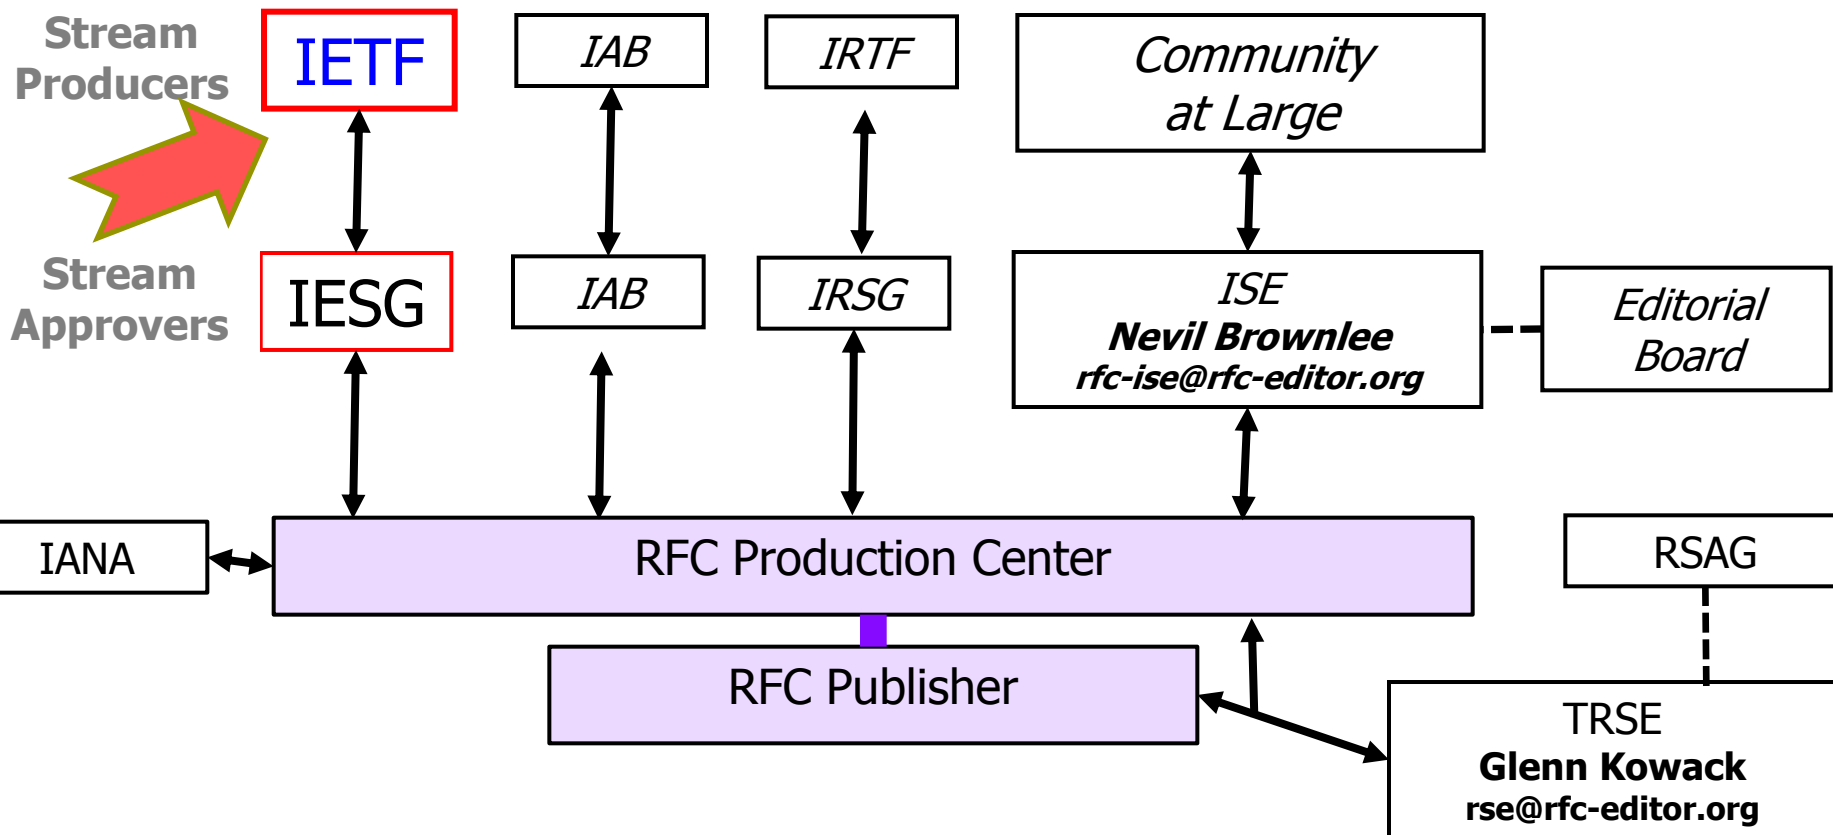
Stream Producers

IETF

IAB

IRTF

Community at Large

Stream Approvers

IESG

IAB

IRSG

ISE
Nevil Brownlee
rfc-ise@rfc-editor.org

Editorial Board

IANA

RFC Production Center

RSAG

RFC Publisher

TRSE
Glenn Kowack
rse@rfc-editor.org